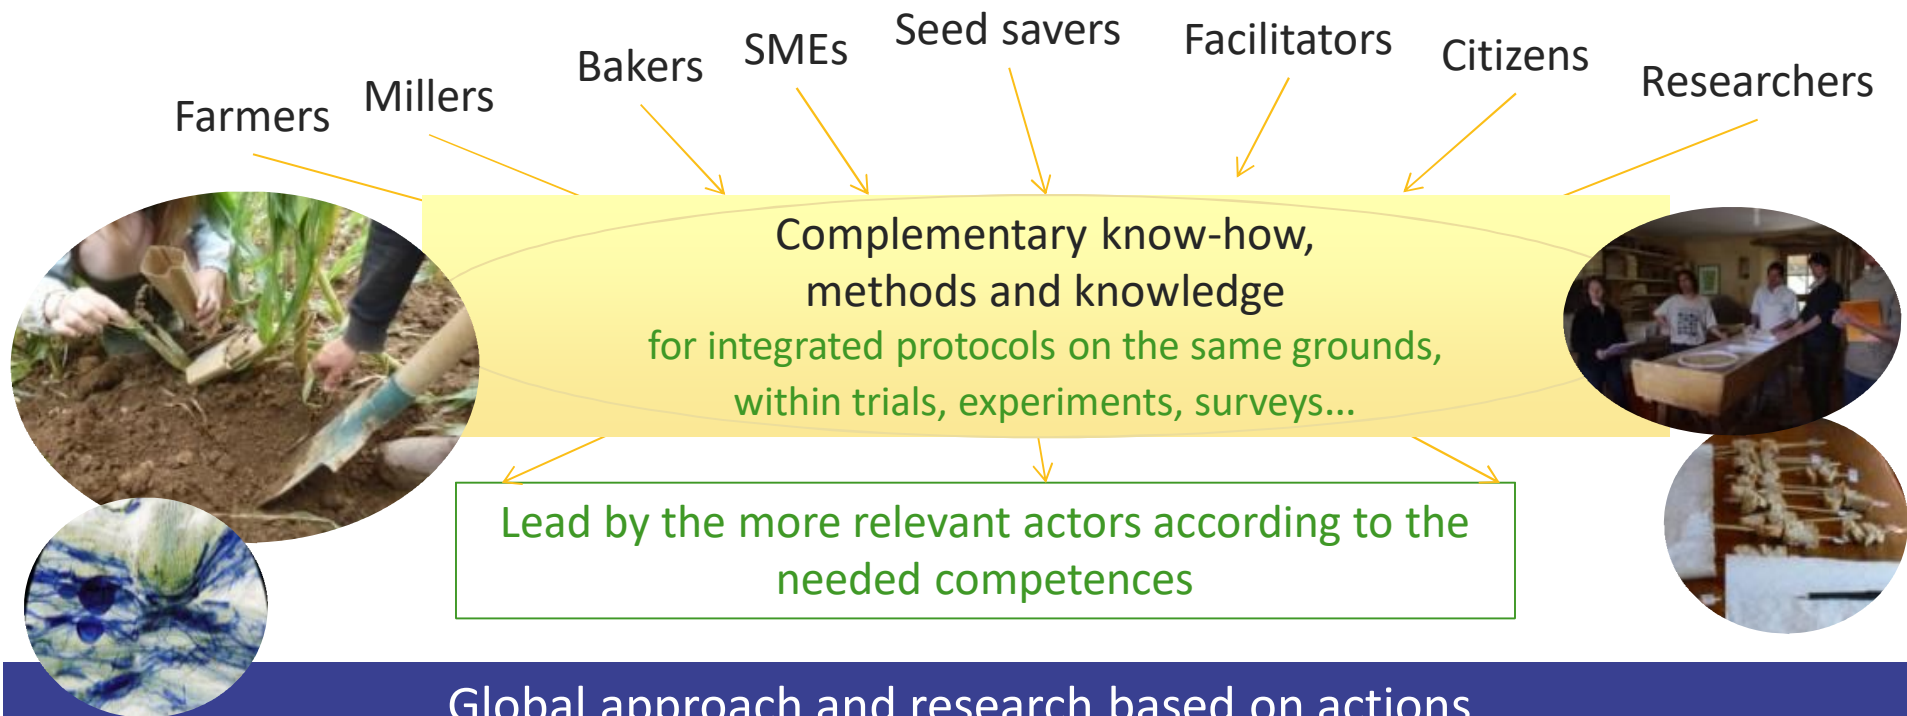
Farmers Millers Bakers SMEs Seed savers Facilitators Citizens Researchers

Complementary know-how, methods and knowledge

for integrated protocols on the same grounds, within trials, experiments, surveys...

Lead by the more relevant actors according to the needed competences

Global approach and research based on actions